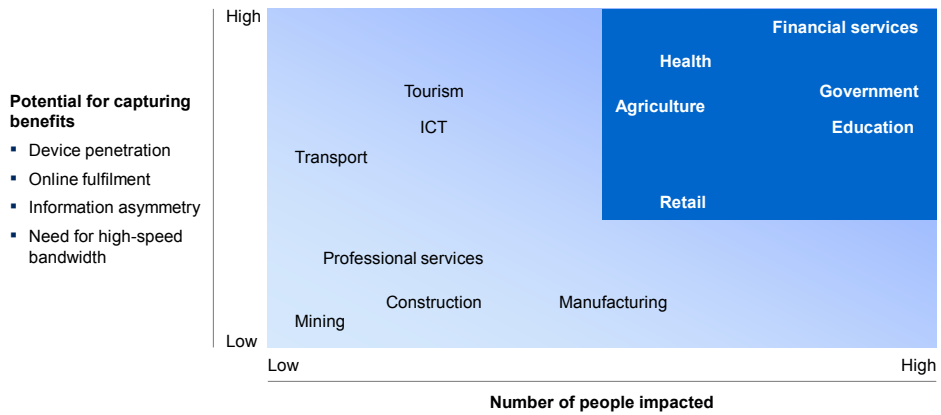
Potential for capturing benefits
- Device penetration
- Online fulfilment
- Information asymmetry
- Need for high-speed bandwidth

High

Low

Financial services
Health
Government
Agriculture
Education
Retail
Tourism
ICT
Transport
Professional services
Construction
Manufacturing
Mining

Low
High

Number of people impacted